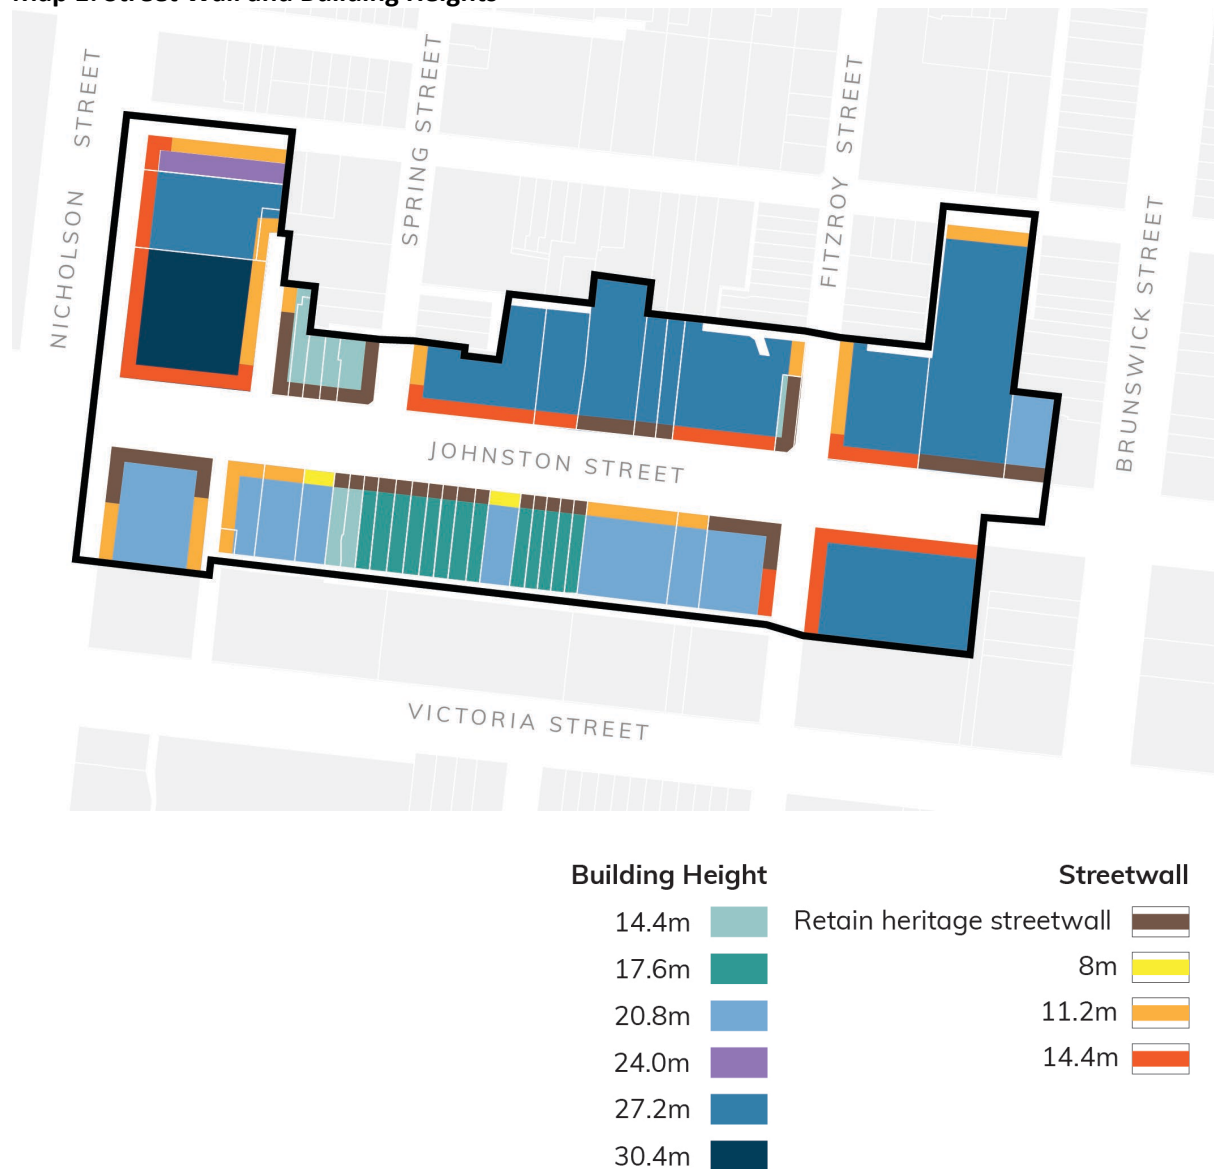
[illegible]

NICHOLSON STREET

SPRING STREET

FITZROY STREET

BRUNSWICK STREET

JOHNSTON STREET

VICTORIA STREET

Building Height
14.4m
17.6m
20.8m
24.0m
27.2m
30.4m

Streetwall
Retain heritage streetwall
8m
11.2m
14.4m